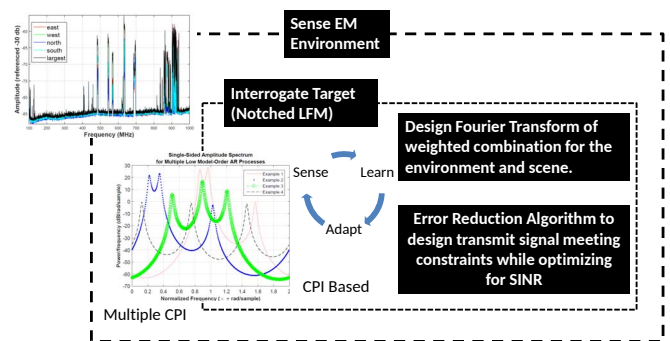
Sense EM Environment

east
west
north
south
largest

Amplitude (referenced -30 db)

Frequency (MHz)

100 200 300 400 500 600 700 800 900 1000

Interrogate Target (Notched LFM)

Design Fourier Transform of weighted combination for the environment and scene.

Sense

Learn

Adapt

Single-Sided Amplitude Spectrum for Multiple Low Model-Order AR Processes

Example 1
Example 2
Example 3
Example 4

Power/frequency (dB/rad/sample)

Normalized Frequency (× π rad/sample)

Error Reduction Algorithm to design transmit signal meeting constraints while optimizing for SINR

CPI Based

Multiple CPI